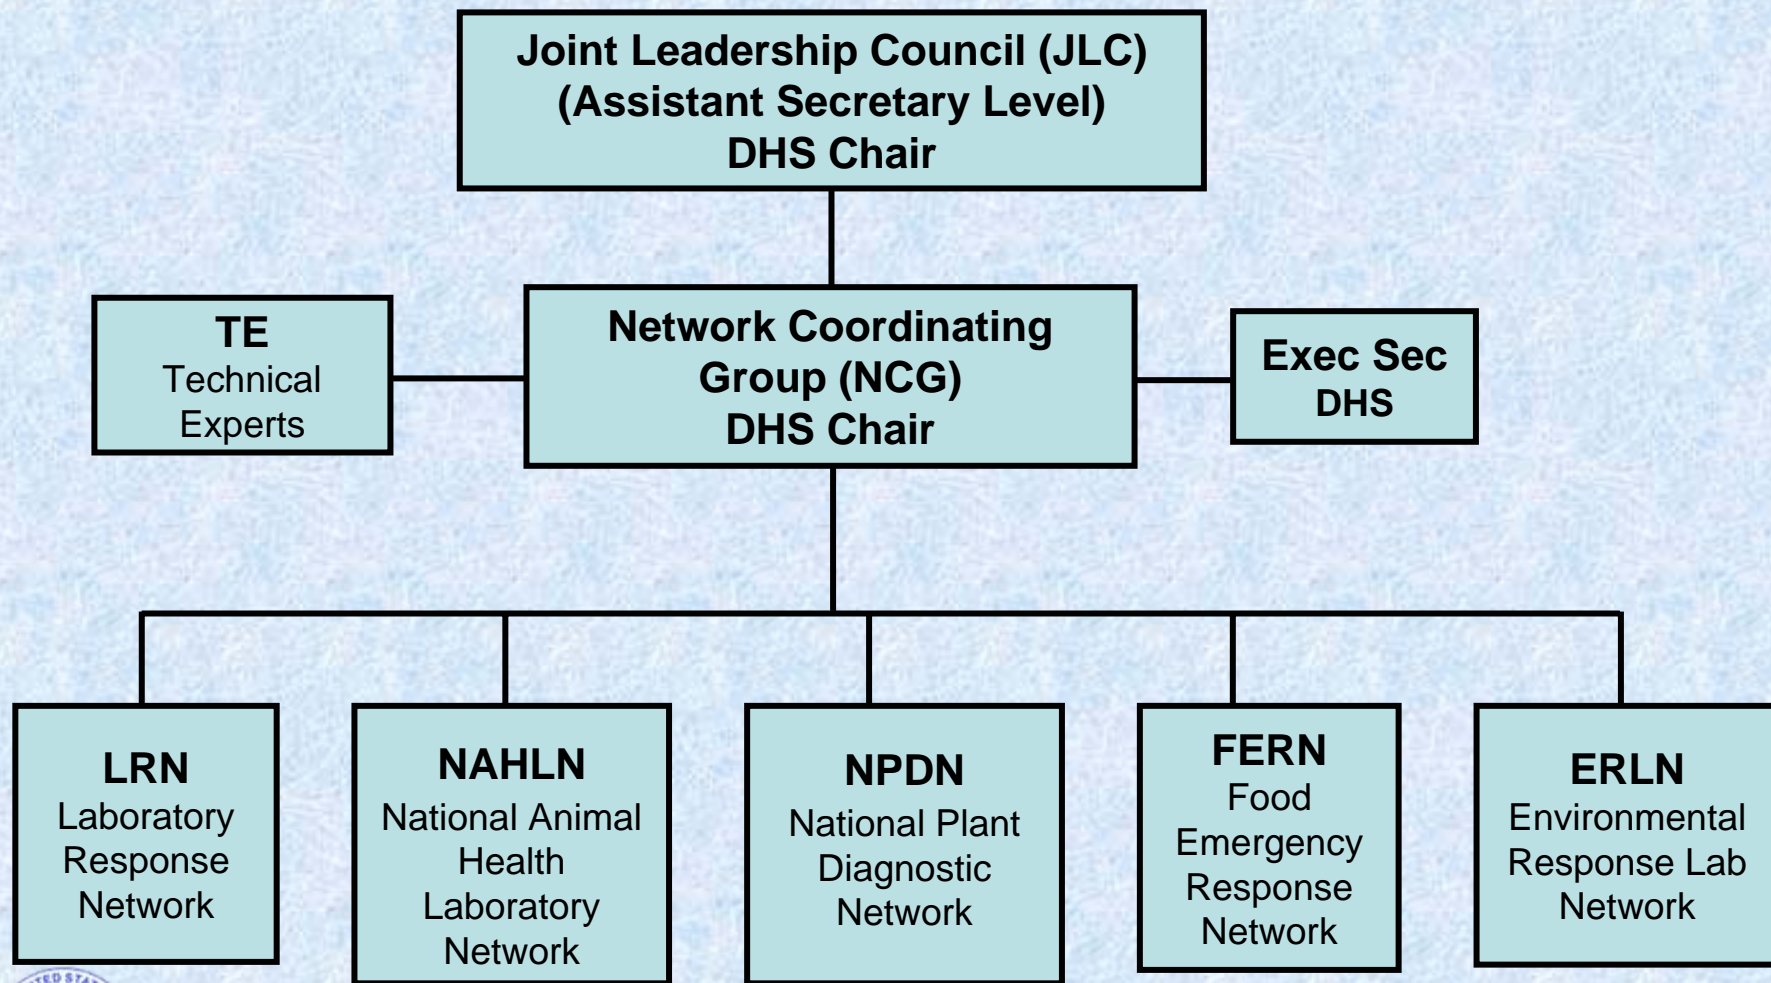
Joint Leadership Council (JLC)
(Assistant Secretary Level)
DHS Chair

TE
Technical
Experts

Network Coordinating
Group (NCG)
DHS Chair

Exec Sec
DHS

LRN
Laboratory
Response
Network

NAHLN
National Animal
Health
Laboratory
Network

NPDN
National Plant
Diagnostic
Network

FERN
Food
Emergency
Response
Network

ERLN
Environmental
Response Lab
Network